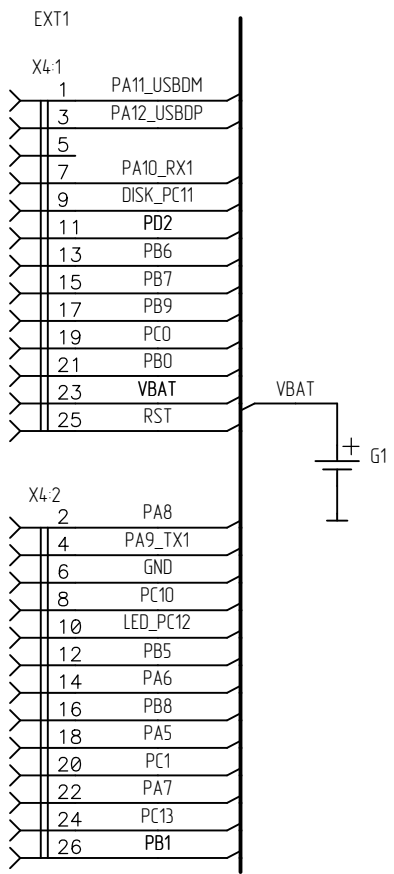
EXT1

X4:1
1 PA11_USBDM
3 PA12_USBDP
5
7 PA10_RX1
9 DISK_PC11
11 PD2
13 PB6
15 PB7
17 PB9
19 PC0
21 PB0
23 VBAT
25 RST

VBAT
+ G1

X4:2
2 PA8
4 PA9_TX1
6 GND
8 PC10
10 LED_PC12
12 PB5
14 PA6
16 PB8
18 PA5
20 PC1
22 PA7
24 PC13
26 PB1